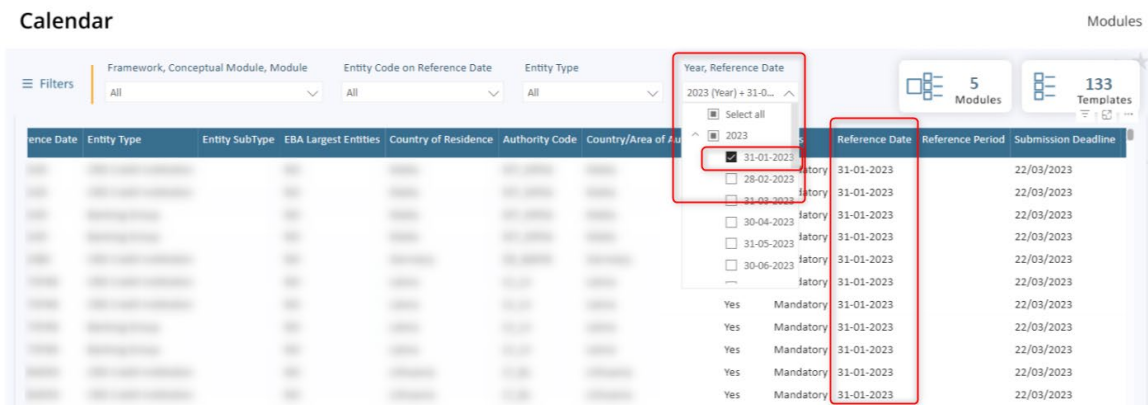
Calendar

Modules

Filters

Framework, Conceptual Module, Module
All

Entity Code on Reference Date
All

Entity Type
All

Year, Reference Date
2023 (Year) + 31-0...

Select all
2023
31-01-2023
28-02-2023
31-03-2023
30-04-2023
31-05-2023
30-06-2023

5
Modules

133
Templates

| ence Date | Entity Type | Entity SubType | EBA Largest Entities | Country of Residence | Authority Code | Country/Area of Au | | | Reference Date | Reference Period | Submission Deadline |
|---|---|---|---|---|---|---|---|---|---|---|---|
| | | | | | | | | datory | 31-01-2023 | | 22/03/2023 |
| | | | | | | | | datory | 31-01-2023 | | 22/03/2023 |
| | | | | | | | | datory | 31-01-2023 | | 22/03/2023 |
| | | | | | | | | datory | 31-01-2023 | | 22/03/2023 |
| | | | | | | | | datory | 31-01-2023 | | 22/03/2023 |
| | | | | | | | | datory | 31-01-2023 | | 22/03/2023 |
| | | | | | | | Yes | Mandatory | 31-01-2023 | | 22/03/2023 |
| | | | | | | | Yes | Mandatory | 31-01-2023 | | 22/03/2023 |
| | | | | | | | Yes | Mandatory | 31-01-2023 | | 22/03/2023 |
| | | | | | | | Yes | Mandatory | 31-01-2023 | | 22/03/2023 |
| | | | | | | | Yes | Mandatory | 31-01-2023 | | 22/03/2023 |